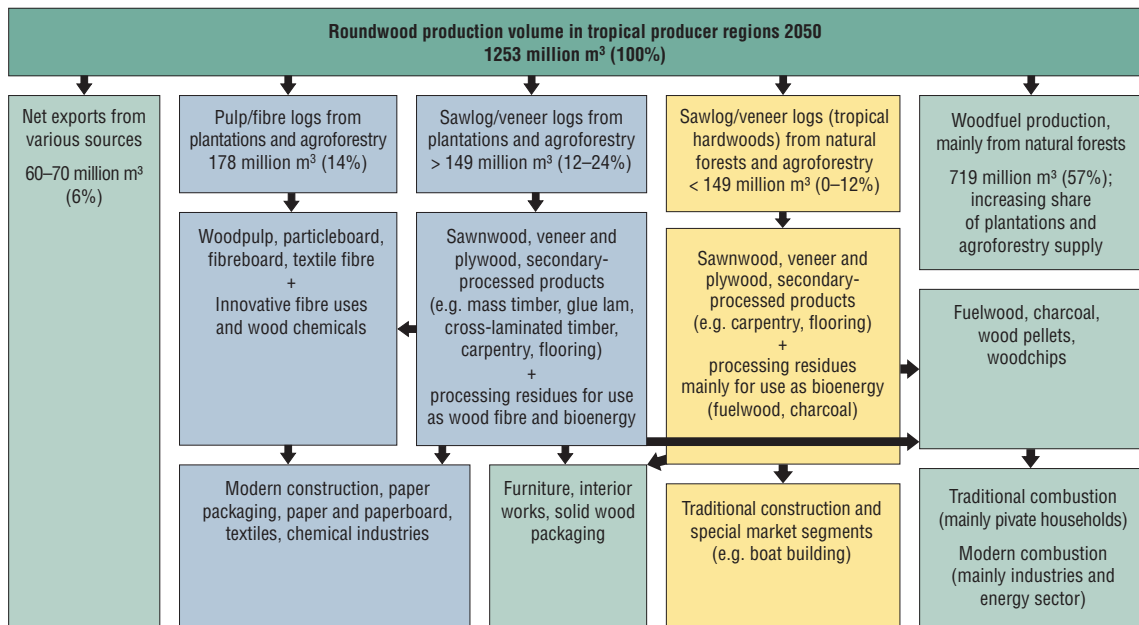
Roundwood production volume in tropical producer regions 2050
1253 million m³ (100%)

Net exports from various sources

60–70 million m³ (6%)

Pulp/fibre logs from plantations and agroforestry 178 million m³ (14%)

Sawlog/veneer logs from plantations and agroforestry > 149 million m³ (12–24%)

Sawlog/veneer logs (tropical hardwoods) from natural forests and agroforestry < 149 million m³ (0–12%)

Woodfuel production, mainly from natural forests

719 million m³ (57%); increasing share of plantations and agroforestry supply

Woodpulp, particleboard, fibreboard, textile fibre + Innovative fibre uses and wood chemicals

Sawnwood, veneer and plywood, secondary-processed products (e.g. mass timber, glue lam, cross-laminated timber, carpentry, flooring) + processing residues for use as wood fibre and bioenergy

Sawnwood, veneer and plywood, secondary-processed products (e.g. carpentry, flooring) + processing residues mainly for use as bioenergy (fuelwood, charcoal)

Fuelwood, charcoal, wood pellets, woodchips

Modern construction, paper packaging, paper and paperboard, textiles, chemical industries

Furniture, interior works, solid wood packaging

Traditional construction and special market segments (e.g. boat building)

Traditional combustion (mainly pivate households)

Modern combustion (mainly industries and energy sector)